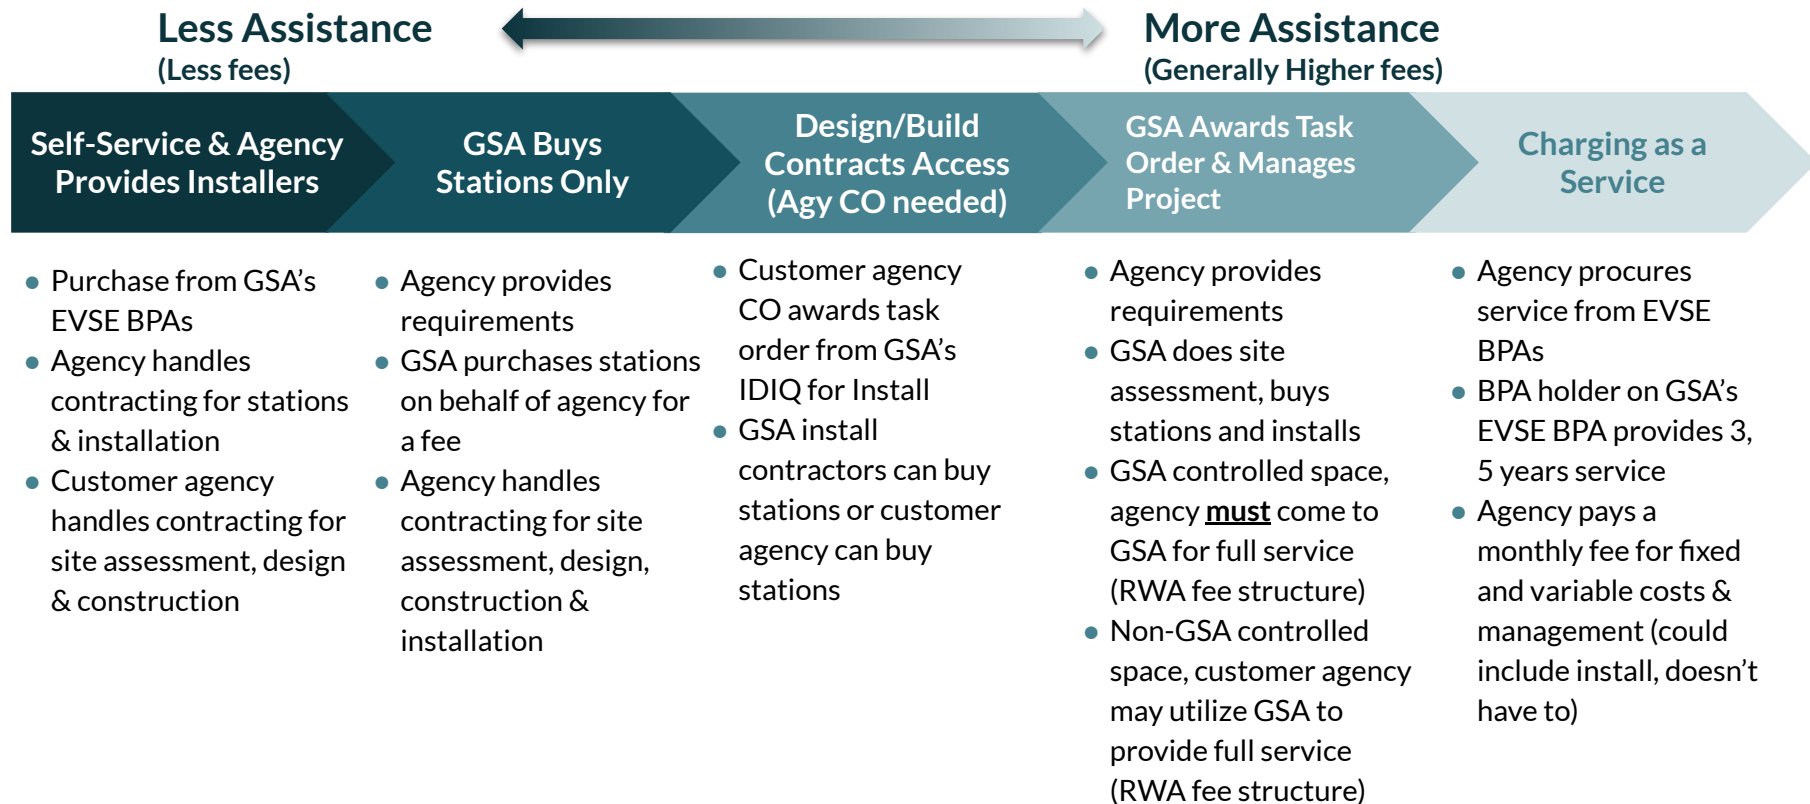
Less Assistance
(Less fees)

More Assistance
(Generally Higher fees)

Self-Service & Agency Provides Installers

GSA Buys Stations Only

Design/Build Contracts Access (Agy CO needed)

GSA Awards Task Order & Manages Project

Charging as a Service

- Purchase from GSA's EVSE BPAs
- Agency handles contracting for stations & installation
- Customer agency handles contracting for site assessment, design & construction

- Agency provides requirements
- GSA purchases stations on behalf of agency for a fee
- Agency handles contracting for site assessment, design, construction & installation

- Customer agency CO awards task order from GSA's IDIQ for Install
- GSA install contractors can buy stations or customer agency can buy stations

- Agency provides requirements
- GSA does site assessment, buys stations and installs
- GSA controlled space, agency must come to GSA for full service (RWA fee structure)
- Non-GSA controlled space, customer agency may utilize GSA to provide full service (RWA fee structure)

- Agency procures service from EVSE BPAs
- BPA holder on GSA's EVSE BPA provides 3, 5 years service
- Agency pays a monthly fee for fixed and variable costs & management (could include install, doesn't have to)